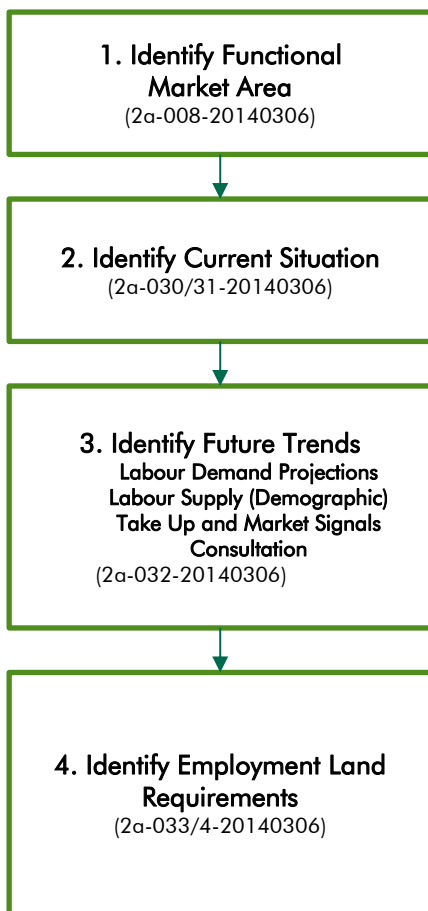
1. Identify Functional Market Area
(2a-008-20140306)

2. Identify Current Situation
(2a-030/31-20140306)

3. Identify Future Trends
Labour Demand Projections
Labour Supply (Demographic)
Take Up and Market Signals
Consultation
(2a-032-20140306)

4. Identify Employment Land Requirements
(2a-033/4-20140306)